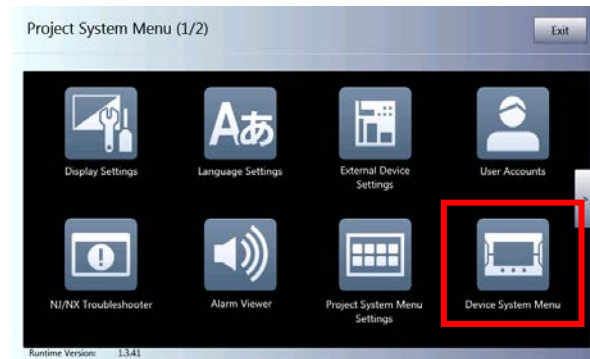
Project System Menu (1/2)

Exit

Aあ

Display Settings

Language Settings

External Device Settings

User Accounts

NJ/NX Troubleshooter

Alarm Viewer

Project System Menu Settings

Device System Menu

Runtime Version: 1.3.41